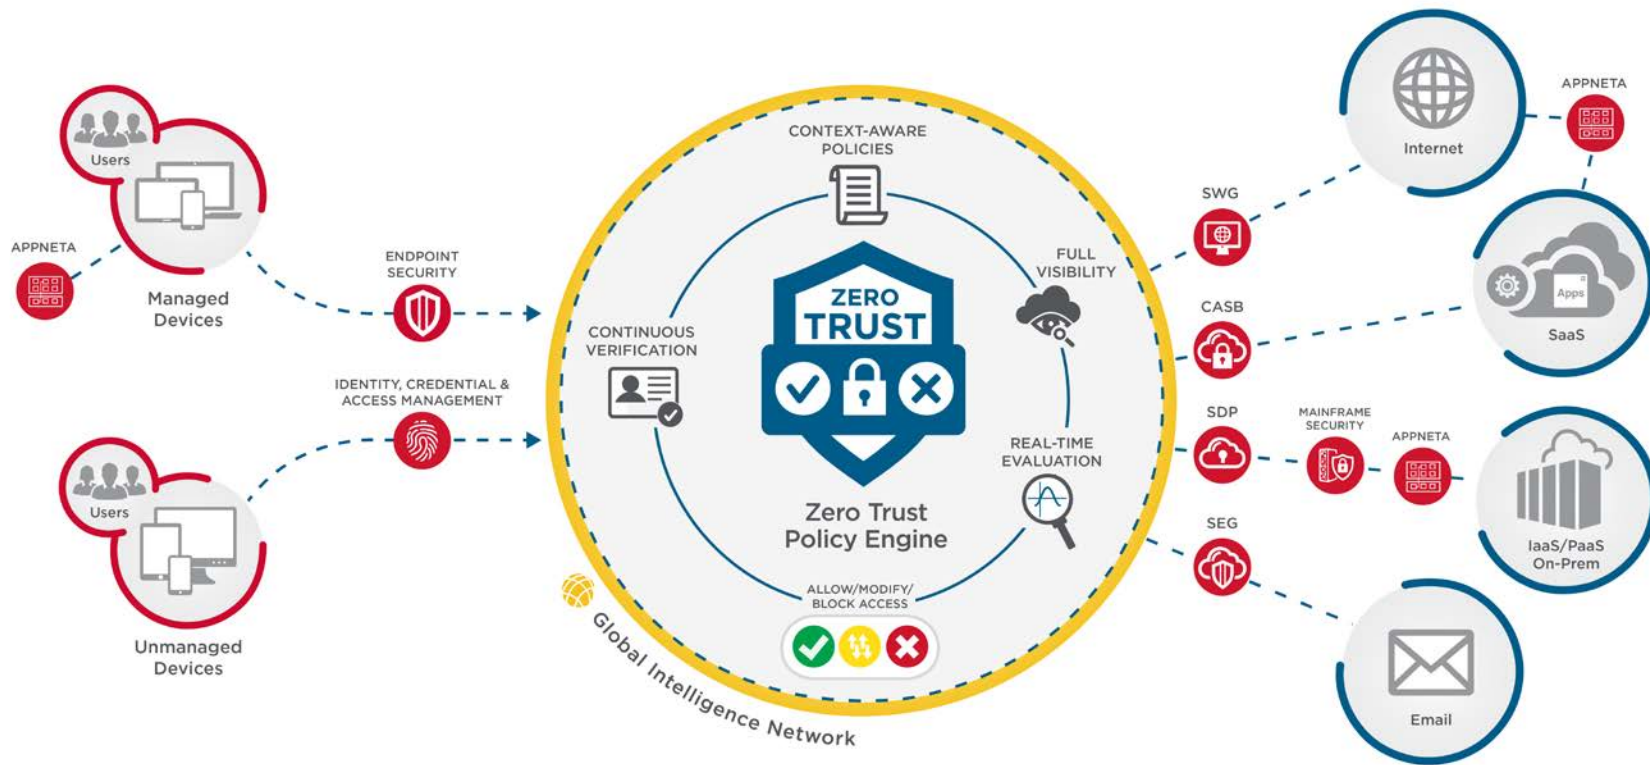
Users

Managed Devices

APPNETA

ENDPOINT SECURITY

IDENTITY, CREDENTIAL & ACCESS MANAGEMENT

Users

Unmanaged Devices

CONTEXT-AWARE POLICIES

FULL VISIBILITY

CONTINUOUS VERIFICATION

ZERO TRUST

REAL-TIME EVALUATION

Zero Trust Policy Engine

ALLOW/MODIFY/ BLOCK ACCESS

Global Intelligence Network

SWG

CASB

SDP

SEG

MAINFRAME SECURITY

APPNETA

APPNETA

Internet

Apps

SaaS

IaaS/PaaS On-Prem

Email